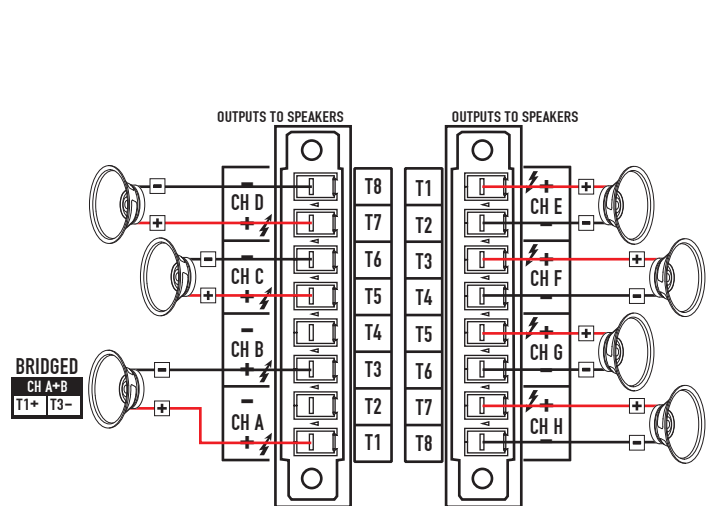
OUTPUTS TO SPEAKERS

OUTPUTS TO SPEAKERS

BRIDGED
CH A+B
T1+ T3−

−
+
−
+
−
+
+

−
CH D
+
−
CH C
+
−
CH B
+
−
CH A
+

T8
T7
T6
T5
T4
T3
T2
T1

T1
T2
T3
T4
T5
T6
T7
T8

+
CH E
−
+
CH F
−
+
CH G
−
+
CH H
−

+
−
+
−
+
−
+
−